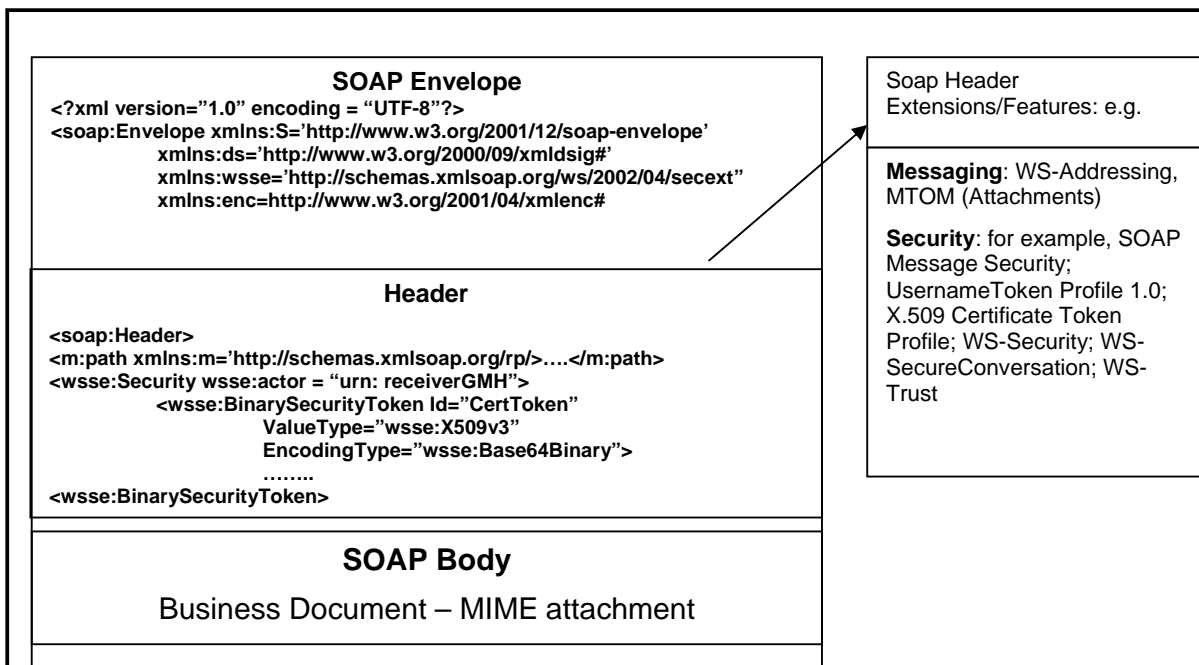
SOAP Envelope
<?xml version="1.0" encoding = "UTF-8"?>
<soap:Envelope xmlns:S='http://www.w3.org/2001/12/soap-envelope'
xmlns:ds='http://www.w3.org/2000/09/xmldsig#'
xmlns:wsse='http://schemas.xmlsoap.org/ws/2002/04/secext"
xmlns:enc=http://www.w3.org/2001/04/xmlenc#

Header
<soap:Header>
<m:path xmlns:m='http://schemas.xmlsoap.org/rp/>….</m:path>
<wsse:Security wsse:actor = "urn: receiverGMH">
<wsse:BinarySecurityToken Id="CertToken"
ValueType="wsse:X509v3"
EncodingType="wsse:Base64Binary">
……..
<wsse:BinarySecurityToken>

SOAP Body
Business Document – MIME attachment

Soap Header Extensions/Features: e.g.

Messaging: WS-Addressing, MTOM (Attachments)

Security: for example, SOAP Message Security; UsernameToken Profile 1.0; X.509 Certificate Token Profile; WS-Security; WS-SecureConversation; WS-Trust